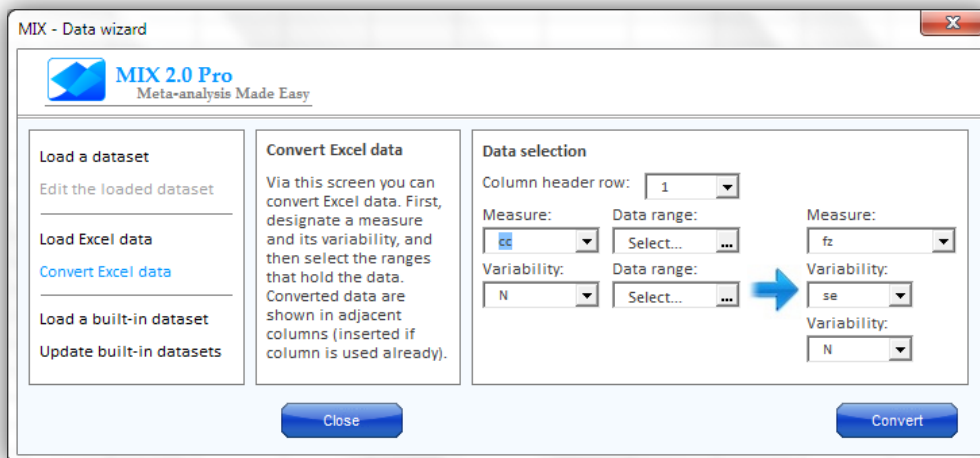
MIX - Data wizard

MIX 2.0 Pro
Meta-analysis Made Easy

Load a dataset
Edit the loaded dataset

Load Excel data
Convert Excel data

Load a built-in dataset
Update built-in datasets

Convert Excel data

Via this screen you can convert Excel data. First, designate a measure and its variability, and then select the ranges that hold the data. Converted data are shown in adjacent columns (inserted if column is used already).

Data selection

Column header row: 1

Measure: cc
Data range: Select... ...
Variability: N
Data range: Select... ...

Measure: fz
Variability: se
Variability: N

Close

Convert